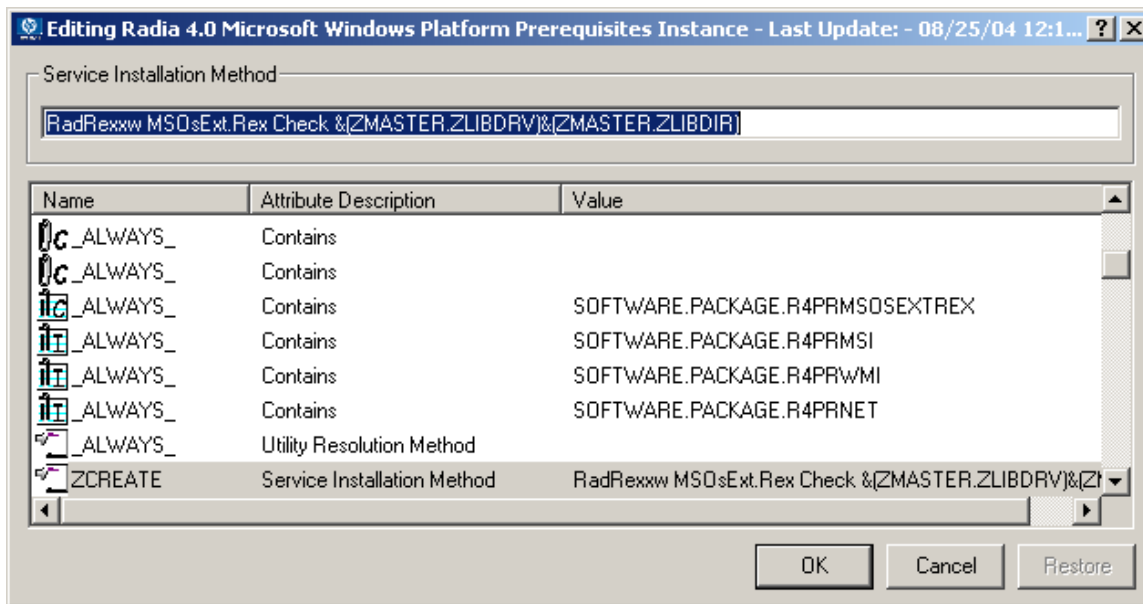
Editing Radia 4.0 Microsoft Windows Platform Prerequisites Instance - Last Update: - 08/25/04 12:1... ? X

Service Installation Method

RadRexxw MSOsExt.Rex Check &(ZMASTER.ZLIBDRV)&(ZMASTER.ZLIBDIR)

| Name | Attribute Description | Value |
|---|---|---|
| _ALWAYS_ | Contains | |
| _ALWAYS_ | Contains | |
| _ALWAYS_ | Contains | SOFTWARE.PACKAGE.R4PRMSOSEXTREX |
| _ALWAYS_ | Contains | SOFTWARE.PACKAGE.R4PRMSI |
| _ALWAYS_ | Contains | SOFTWARE.PACKAGE.R4PRWMI |
| _ALWAYS_ | Contains | SOFTWARE.PACKAGE.R4PRNET |
| _ALWAYS_ | Utility Resolution Method | |
| ZCREATE | Service Installation Method | RadRexxw MSOsExt.Rex Check &(ZMASTER.ZLIBDRV)&(Z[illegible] |

OK Cancel Restore